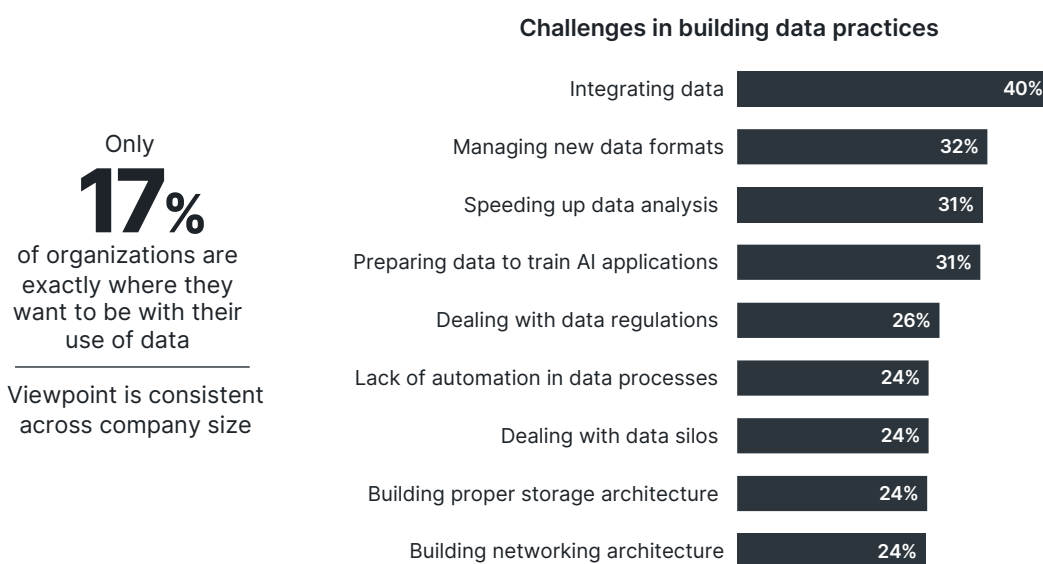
Only
17%
of organizations are exactly where they want to be with their use of data

Viewpoint is consistent across company size

Challenges in building data practices

| | |
|---|---|
| Integrating data | 40% |
| Managing new data formats | 32% |
| Speeding up data analysis | 31% |
| Preparing data to train AI applications | 31% |
| Dealing with data regulations | 26% |
| Lack of automation in data processes | 24% |
| Dealing with data silos | 24% |
| Building proper storage architecture | 24% |
| Building networking architecture | 24% |